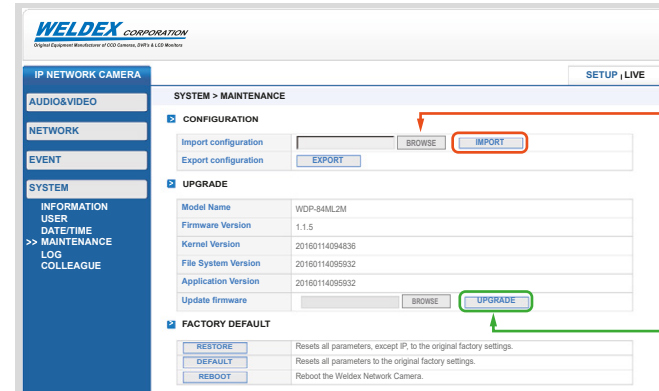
WELDEX CORPORATION
Original Equipment Manufacturer of CCD Cameras, DVR's & LCD Monitors

IP NETWORK CAMERA

SETUP | LIVE

AUDIO&VIDEO
NETWORK
EVENT
SYSTEM
INFORMATION
USER
DATE/TIME
>> MAINTENANCE
LOG
COLLEAGUE

SYSTEM > MAINTENANCE

CONFIGURATION

| Import configuration | BROWSE | IMPORT |
|---|---|---|
| Export configuration | EXPORT | |

UPGRADE

| Model Name | WDP-84ML2M |
|---|---|
| Firmware Version | 1.1.5 |
| Kernel Version | 20160114094836 |
| File System Version | 20160114095932 |
| Application Version | 20160114095932 |
| Update firmware | BROWSE UPGRADE |

FACTORY DEFAULT

| RESTORE | Resets all parameters, except IP, to the original factory settings. |
|---|---|
| DEFAULT | Resets all parameters to the original factory settings. |
| REBOOT | Reboot the Weldex Network Camera. |